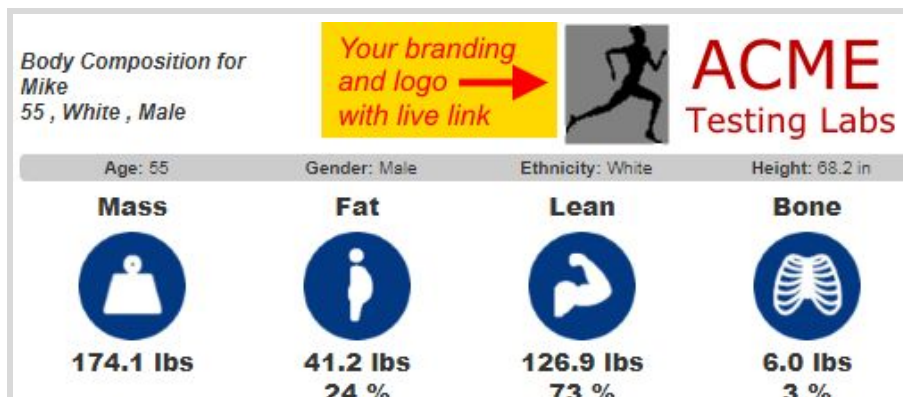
Body Composition for Mike
55 , White , Male

Your branding and logo with live link

ACME
Testing Labs

Age: 55 Gender: Male Ethnicity: White Height: 68.2 in

Mass
174.1 lbs

Fat
41.2 lbs
24 %

Lean
126.9 lbs
73 %

Bone
6.0 lbs
3 %